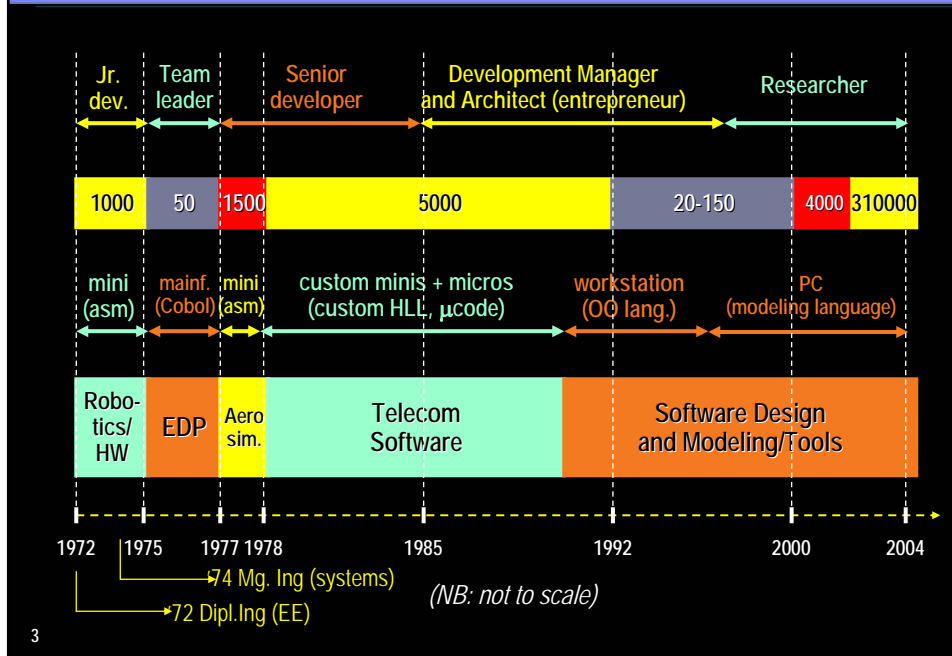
Jr. dev.

Team leader

Senior developer

Development Manager and Architect (entrepreneur)

Researcher

1000

50

1500

5000

20-150

4000

310000

mini (asm)

mainf. (Cobol)

mini (asm)

custom minis + micros (custom HLL, $\mu$code)

workstation (OO lang.)

PC (modeling language)

Robotics/ HW

EDP

Aero sim.

Telecom Software

Software Design and Modeling/Tools

1972

1975

1977

1978

1985

1992

2000

2004

'74 Mg. Ing (systems)

'72 Dipl.Ing (EE)

(NB: not to scale)

3